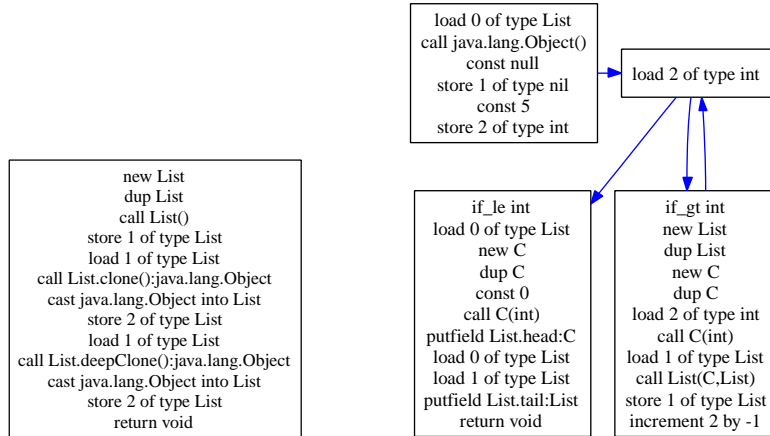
new List
dup List
call List()
store 1 of type List
load 1 of type List
call List.clone():java.lang.Object
cast java.lang.Object into List
store 2 of type List
load 1 of type List
call List.deepClone():java.lang.Object
cast java.lang.Object into List
store 2 of type List
return void

load 0 of type List
call java.lang.Object()
const null
store 1 of type nil
const 5
store 2 of type int

load 2 of type int

if_le int
load 0 of type List
new C
dup C
const 0
call C(int)
putfield List.head:C
load 0 of type List
load 1 of type List
putfield List.tail:List
return void

if_gt int
new List
dup List
new C
dup C
load 2 of type int
call C(int)
load 1 of type List
call List(C,List)
store 1 of type List
increment 2 by -1